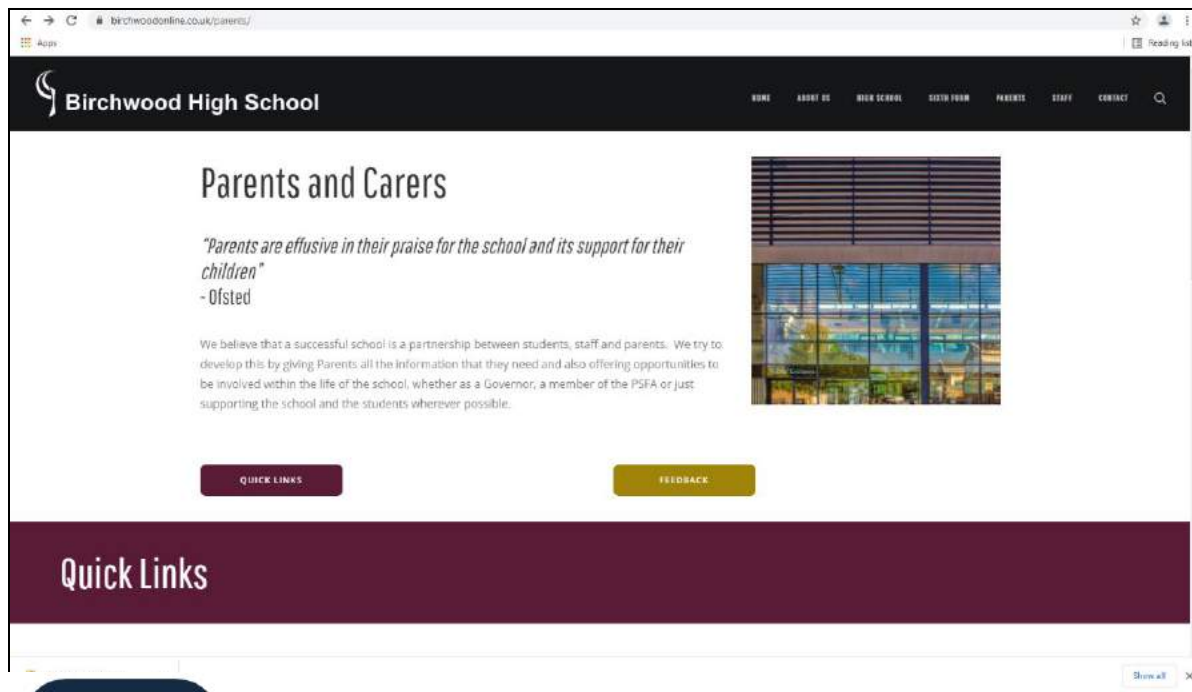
birchwoodonline.co.uk/parents/

Apps

Reading list

Birchwood High School

HOME ABOUT US HIGH SCHOOL SIXTH FORM PARENTS STAFF CONTACT

Parents and Carers

"Parents are effusive in their praise for the school and its support for their children"
- Ofsted

We believe that a successful school is a partnership between students, staff and parents. We try to develop this by giving Parents all the information that they need and also offering opportunities to be involved within the life of the school, whether as a Governor, a member of the PSFA or just supporting the school and the students wherever possible.

QUICK LINKS

FEEDBACK

Quick Links

Show all